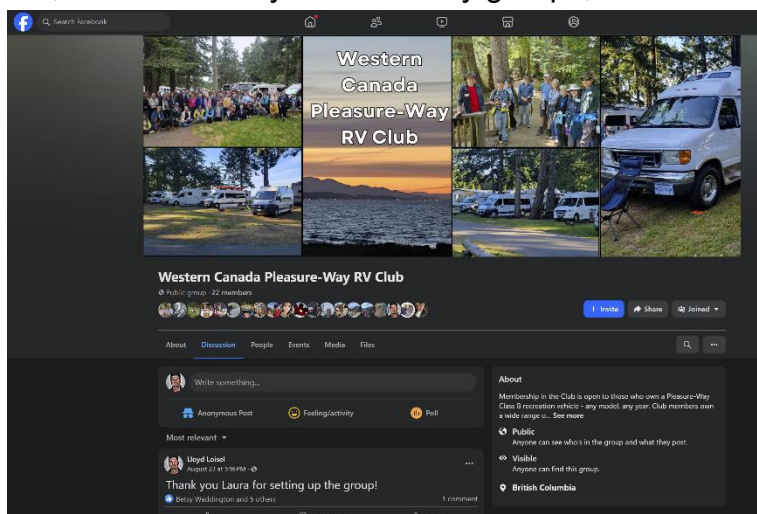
Search Facebook

Western Canada Pleasure-Way RV Club

Western Canada Pleasure-Way RV Club

Public group · 22 members

+ Invite
Share
Joined

About
Discussion
People
Events
Media
Files

Write something...

Anonymous Post
Feeling/activity
Poll

Most relevant

Lloyd Loisel
August 21 at 3:16 PM

Thank you Laura for setting up the group!

Betsy Weddington and 5 others
1 comment

About

Membership in the Club is open to those who own a Pleasure-Way Class B recreation vehicle - any model, any year. Club members own a wide range o... See more

Public
Anyone can see who's in the group and what they post.

Visible
Anyone can find this group.

British Columbia